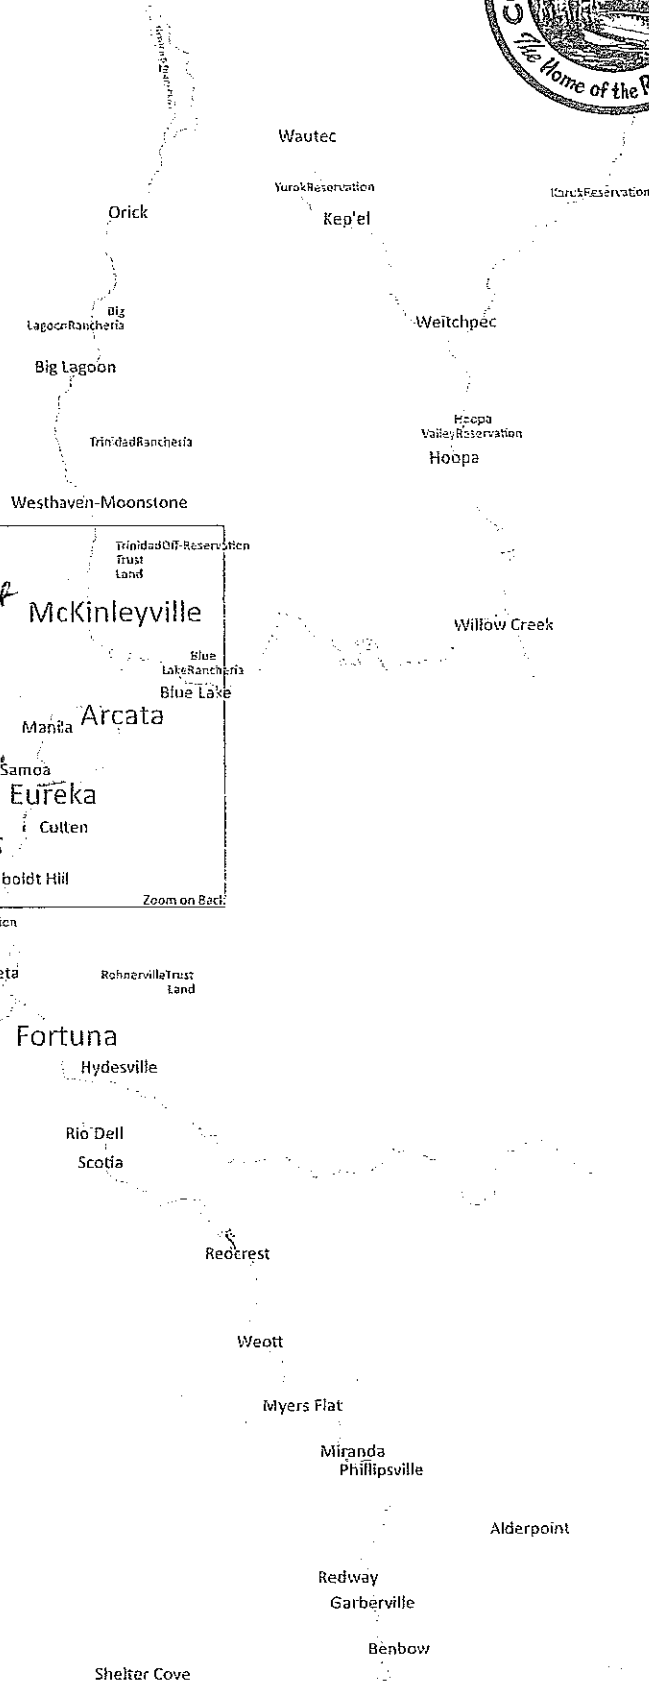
The Home of the R

Wautec

YurokReservation

KarukReservation

Kep'el

Orick

Big LagoonRancheria

Weitchpec

Big Lagoon

Hoopa ValleyReservation

TrinidadRancheria

Hoopa

Westhaven-Moonstone

TrinidadOff-Reservation Trust Land

McKinleyville

Willow Creek

Blue LakeRancheria

Blue Lake

Manila

Arcata

Samoa

Eureka

Cutten

boldt Hill

Zoom on Back

ion

eta

RohnervilleTrust Land

Fortuna

Hydesville

Rio Dell

Scotia

Redcrest

Weott

Myers Flat

Miranda

Phillipsville

Alderpoint

Redway

Garberville

Benbow

Shelter Cove